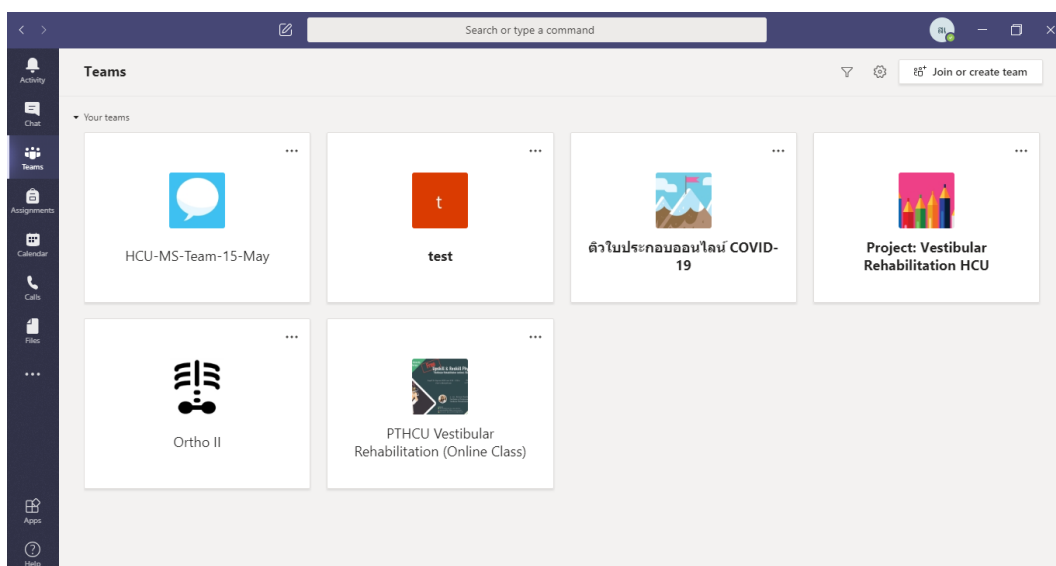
Search or type a command

Activity
Chat
Teams
Assignments
Calendar
Calls
Files
...
Apps
Help

Teams

Join or create team

Your teams

...
HCU-MS-Team-15-May

...
t
test

...
ติวใบประกอบออนไลน์ COVID-19

...
Project: Vestibular Rehabilitation HCU

...
Ortho II

...
PTHCU Vestibular Rehabilitation (Online Class)